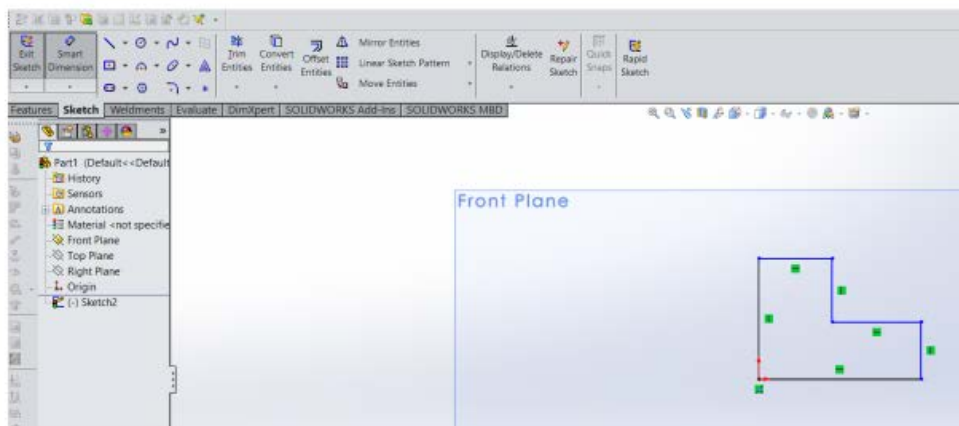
Exit Sketch
Smart Dimension
Trim Entities
Convert Entities
Offset Entities
Mirror Entities
Linear Sketch Pattern
Move Entities
Display/Delete Relations
Repair Sketch
Quick Snaps
Rapid Sketch

Features | Sketch | Weldments | Evaluate | DimXpert | SOLIDWORKS Add-Ins | SOLIDWORKS MBD

Part1 (Default<<Default
History
Sensors
Annotations
Material <not specifie
Front Plane
Top Plane
Right Plane
Origin
(-) Sketch2

Front Plane